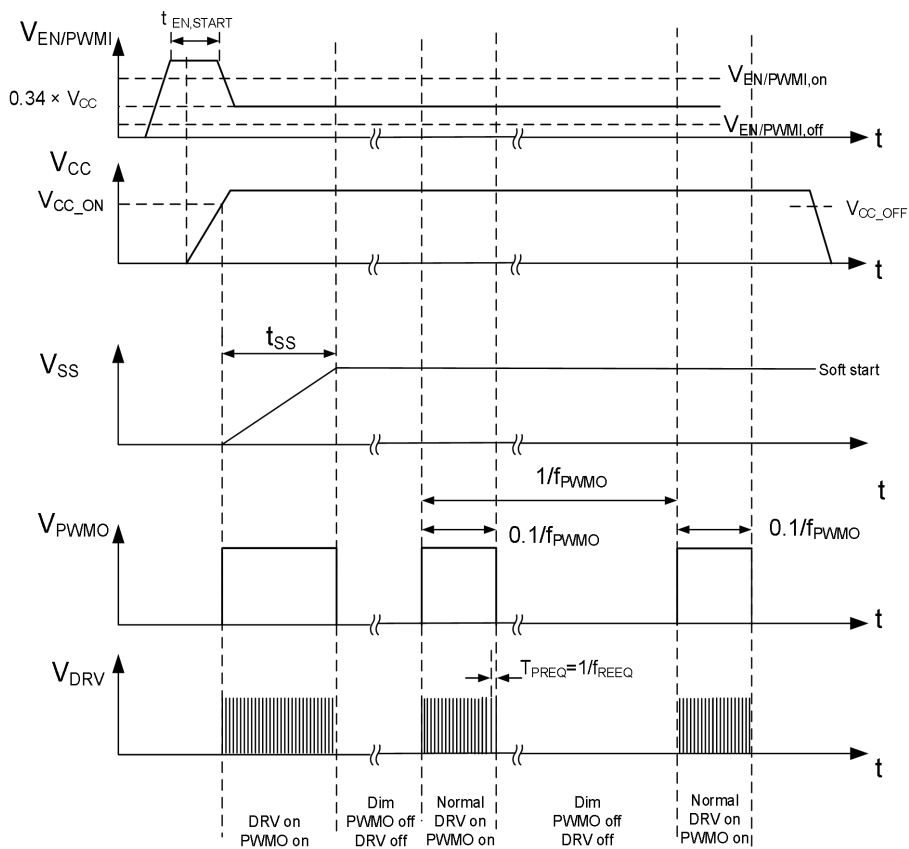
$V_{EN/PWMI}$

$t_{EN,START}$

$0.34 \times V_{CC}$

$V_{EN/PWMI,on}$

$V_{EN/PWMI,off}$

t

$V_{CC}$

$V_{CC\_ON}$

$V_{CC\_OFF}$

t

$t_{SS}$

$V_{SS}$

Soft start

$1/f_{PWMO}$

t

$V_{PWMO}$

$0.1/f_{PWMO}$

$0.1/f_{PWMO}$

t

$V_{DRV}$

$T_{PREQ}=1/f_{REEQ}$

t

DRV on PWMO on

Dim PWMO off DRV off

Normal DRV on PWMO on

Dim PWMO off DRV off

Normal DRV on PWMO on